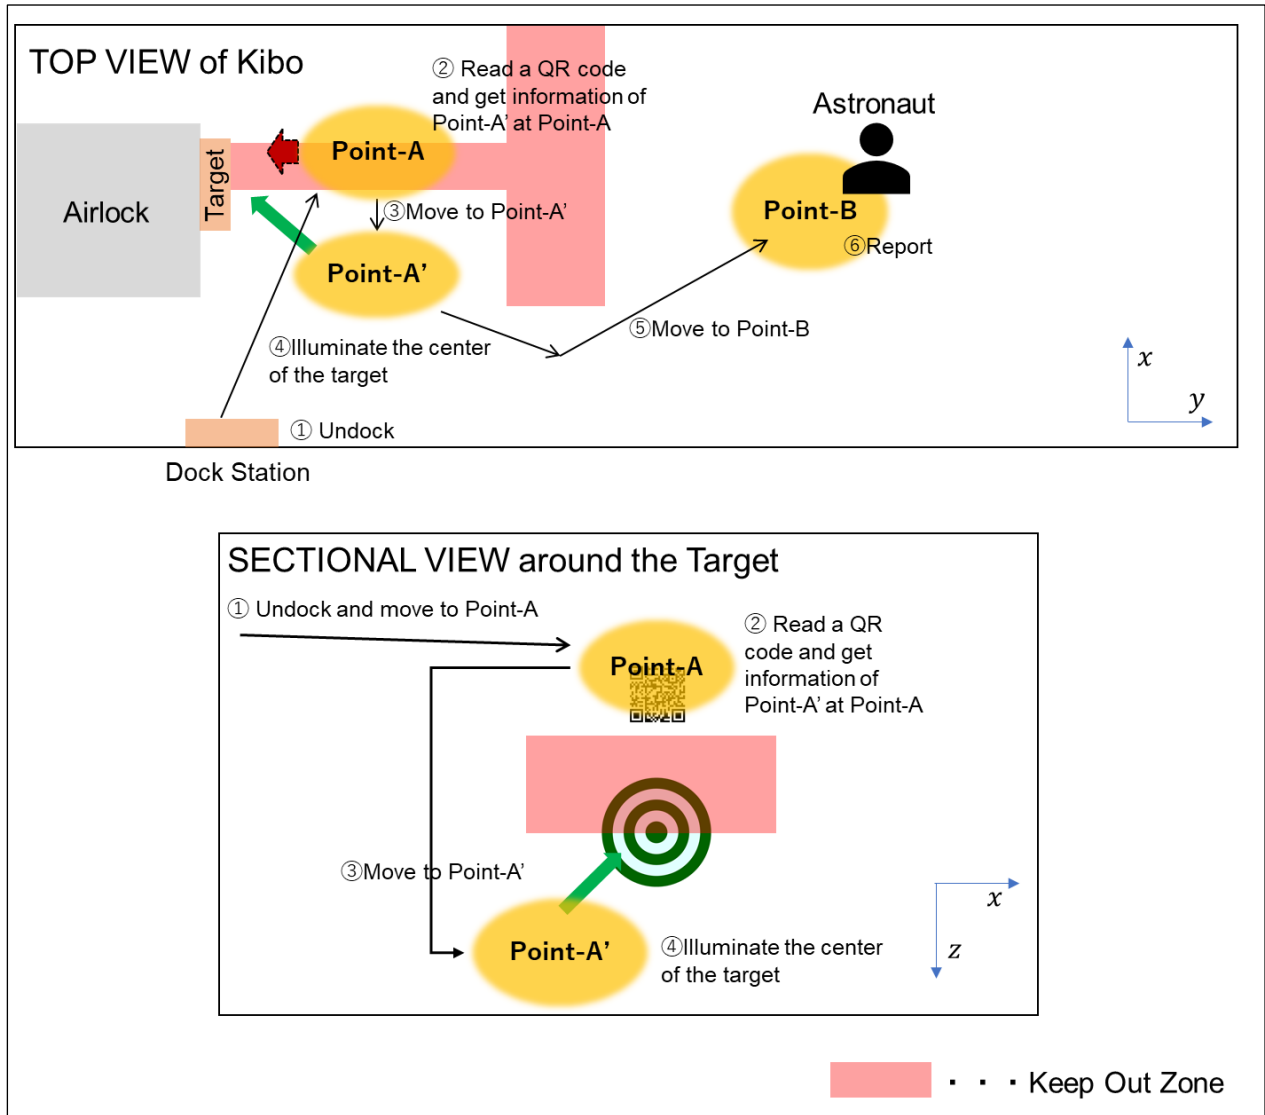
TOP VIEW of Kibo

② Read a QR code and get information of Point-A' at Point-A

Astronaut

Airlock

Target

Point-A

③Move to Point-A'

Point-B

⑥Report

Point-A'

⑤Move to Point-B

④Illuminate the center of the target

$x$

$y$

① Undock

Dock Station

SECTIONAL VIEW around the Target

① Undock and move to Point-A

Point-A

② Read a QR code and get information of Point-A' at Point-A

③Move to Point-A'

$x$

$z$

Point-A'

④Illuminate the center of the target

・・・Keep Out Zone